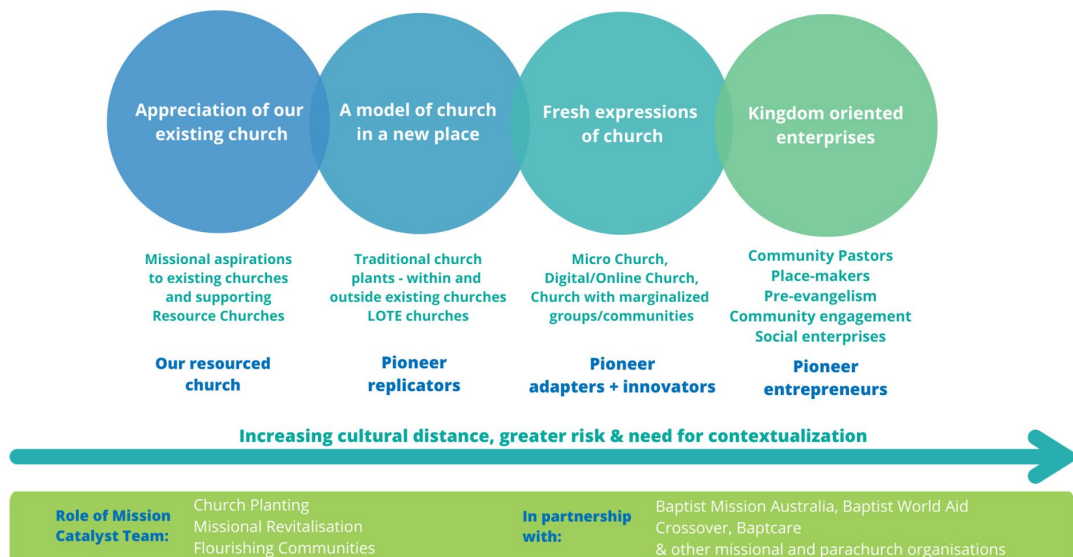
Appreciation of our existing church

A model of church in a new place

Fresh expressions of church

Kingdom oriented enterprises

Missional aspirations to existing churches and supporting Resource Churches

Our resourced church

Traditional church plants - within and outside existing churches LOTE churches

Pioneer replicators

Micro Church, Digital/Online Church, Church with marginalized groups/communities

Pioneer adapters + innovators

Community Pastors
Place-makers
Pre-evangelism
Community engagement
Social enterprises

Pioneer entrepreneurs

Increasing cultural distance, greater risk & need for contextualization

Role of Mission Catalyst Team:

Church Planting
Missional Revitalisation
Flourishing Communities

In partnership with:

Baptist Mission Australia, Baptist World Aid
Crossover, Baptcare
& other missional and parachurch organisations